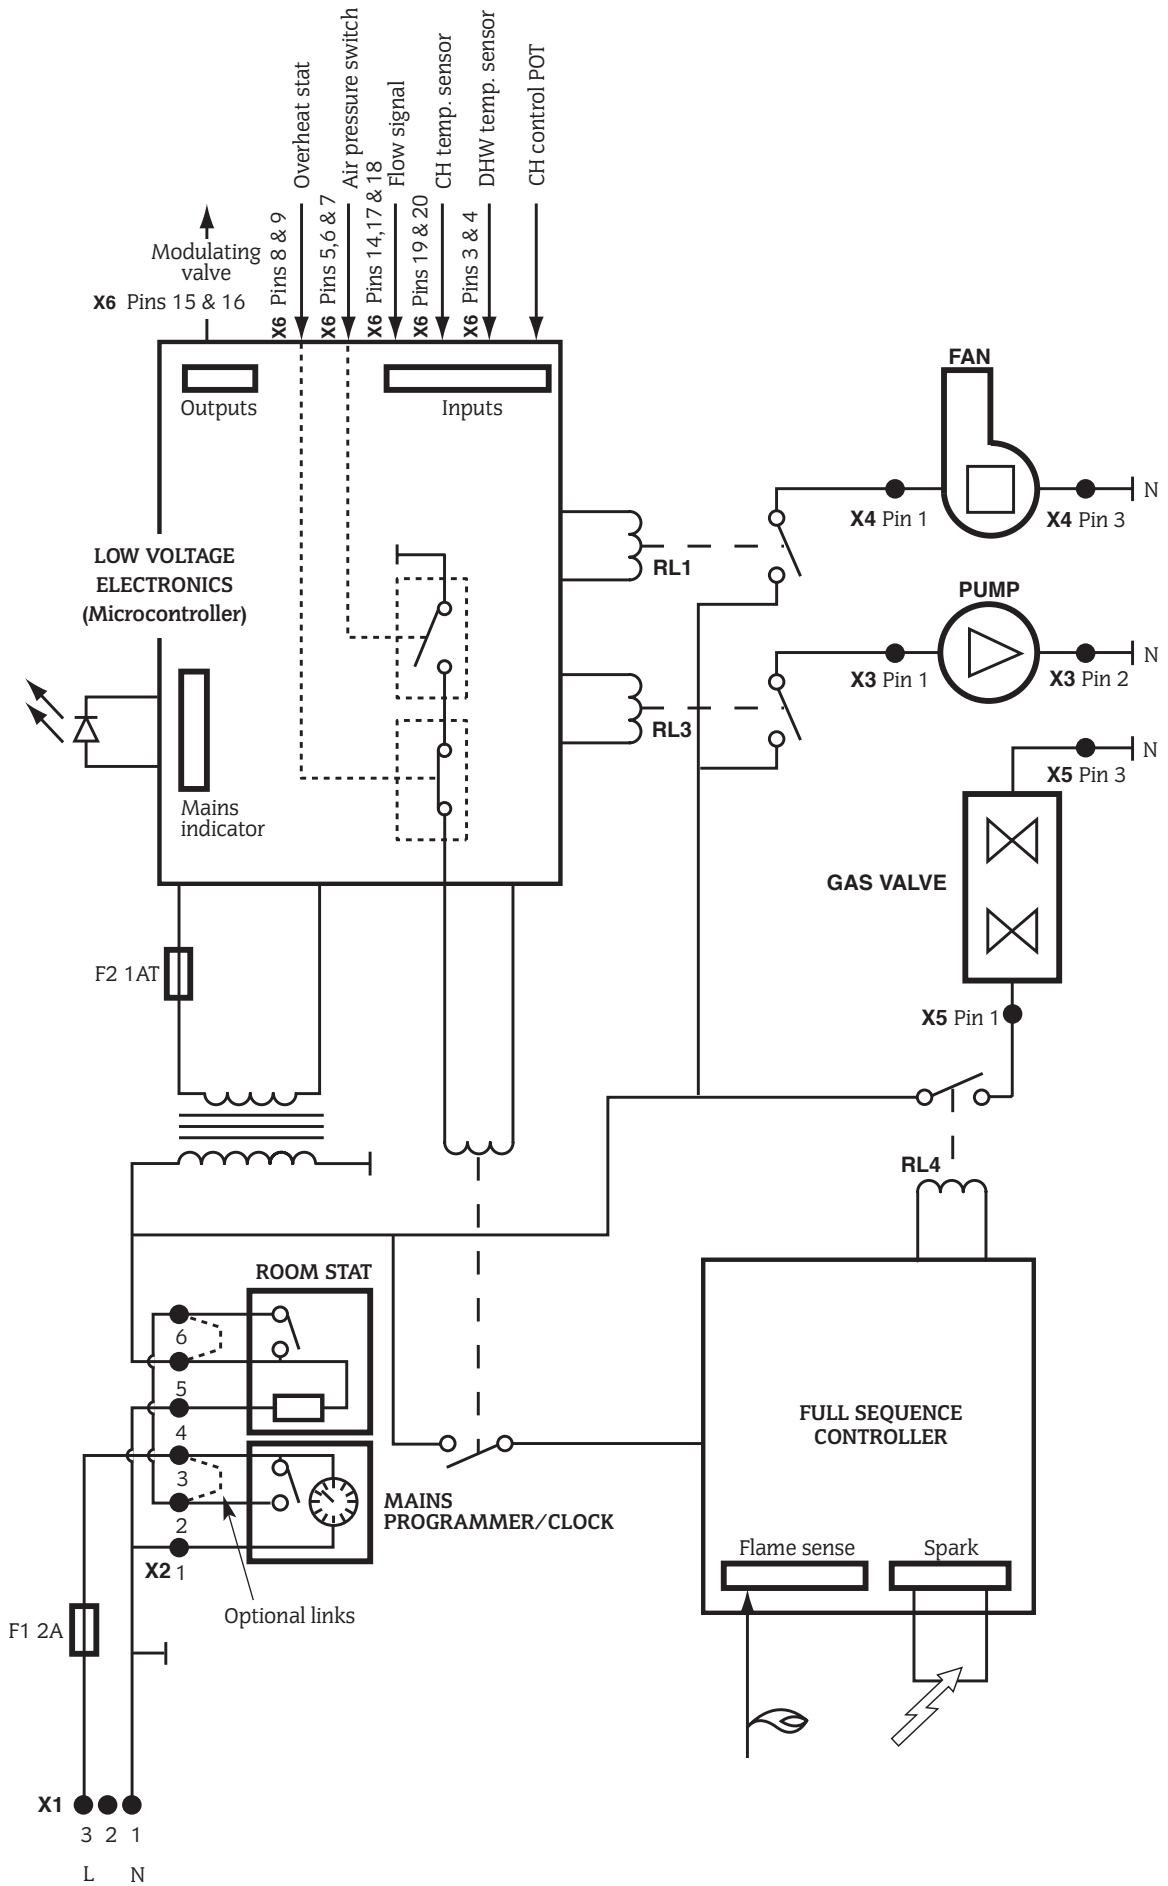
Modulating valve
X6 Pins 15 & 16
X6 Pins 8 & 9
Overheat stat
X6 Pins 5,6 & 7
Air pressure switch
X6 Pins 14,17 & 18
Flow signal
X6 Pins 19 & 20
CH temp. sensor
X6 Pins 3 & 4
DHW temp. sensor
CH control POT

Outputs
Inputs

FAN
X4 Pin 1
X4 Pin 3
N
RL1

LOW VOLTAGE ELECTRONICS (Microcontroller)

PUMP
X3 Pin 1
X3 Pin 2
N
RL3

N
X5 Pin 3

Mains indicator

GAS VALVE

F2 1AT

X5 Pin 1

RL4

ROOM STAT
6
5
4
3
2
X2 1

MAINS PROGRAMMER/CLOCK

FULL SEQUENCE CONTROLLER

Flame sense
Spark

F1 2A

Optional links

X1
3 2 1
L N